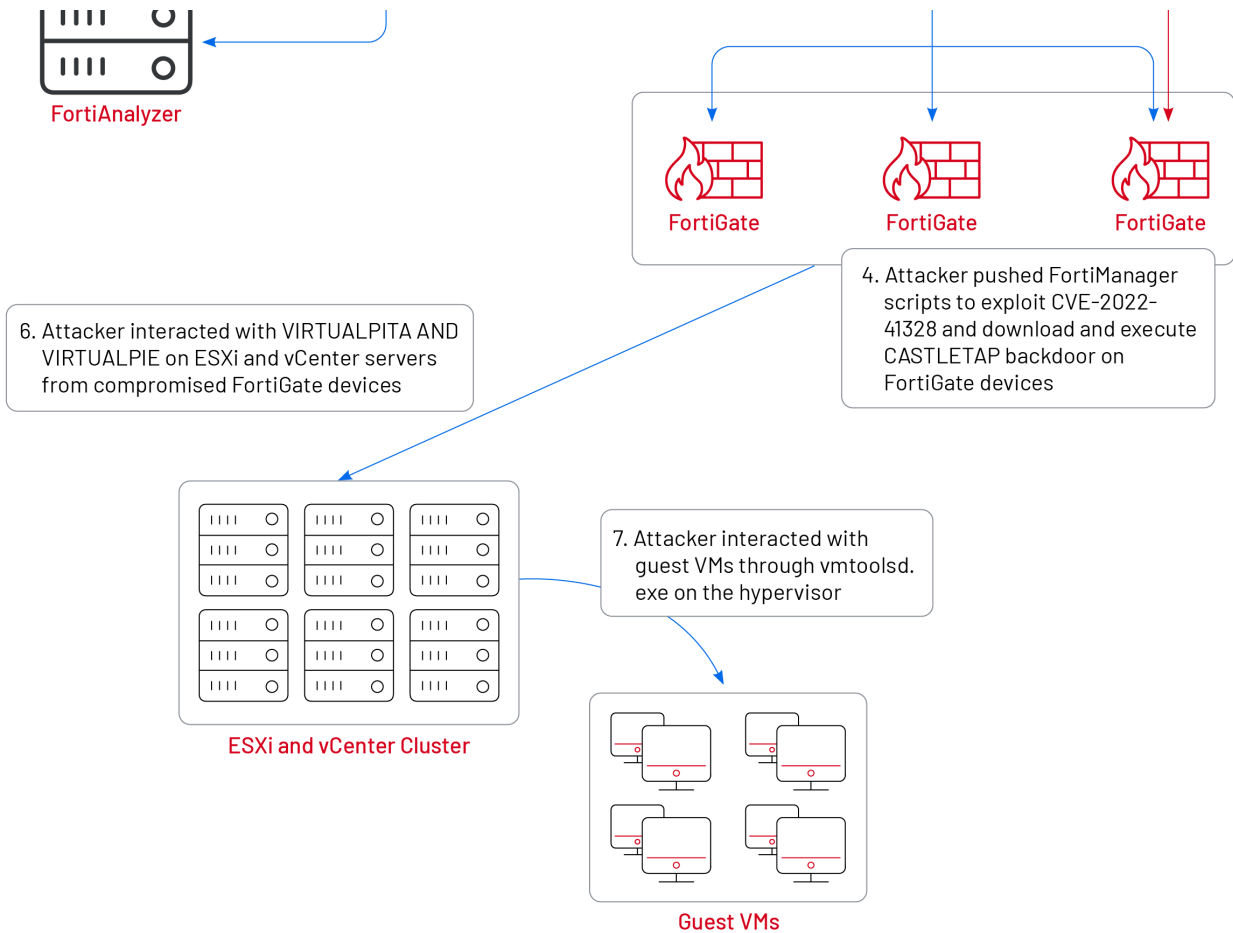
FortiAnalyzer

FortiGate

FortiGate

FortiGate

4. Attacker pushed FortiManager scripts to exploit CVE-2022-41328 and download and execute CASTLETAP backdoor on FortiGate devices

6. Attacker interacted with VIRTUALPITA AND VIRTUALPIE on ESXi and vCenter servers from compromised FortiGate devices

7. Attacker interacted with guest VMs through vmtoolsd.exe on the hypervisor

ESXi and vCenter Cluster

Guest VMs